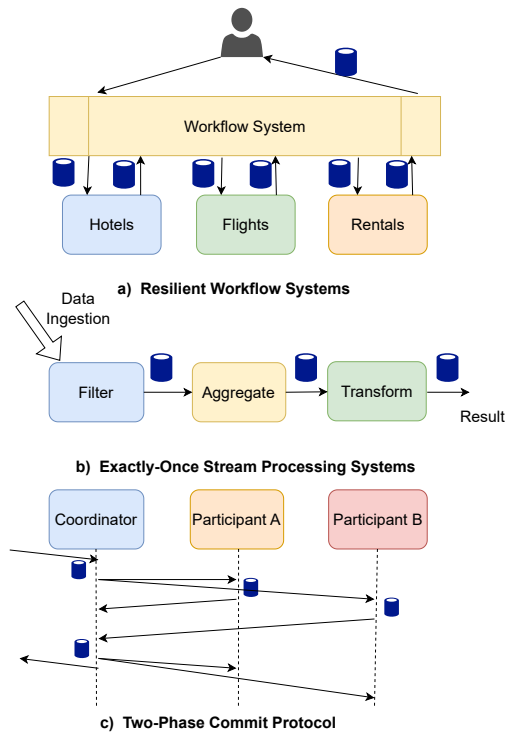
Workflow System

Hotels

Flights

Rentals

a) Resilient Workflow Systems

Data Ingestion

Filter

Aggregate

Transform

Result

b) Exactly-Once Stream Processing Systems

Coordinator

Participant A

Participant B

c) Two-Phase Commit Protocol